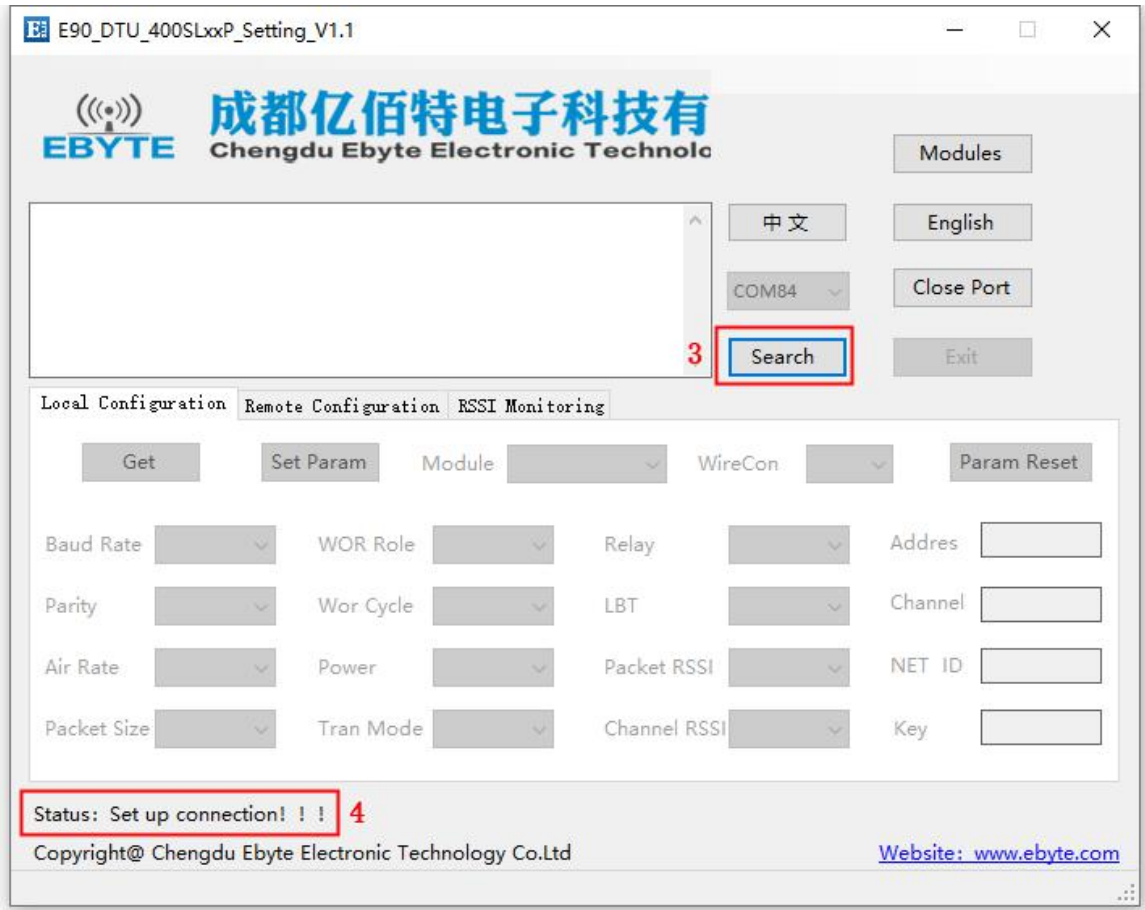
E90_DTU_400SLxxP_Setting_V1.1

EBYTE

成都亿佰特电子科技有

Chengdu Ebyte Electronic Technolo

Modules

中文

English

COM84

Close Port

3

Search

Exit

Local Configuration | Remote Configuration | RSSI Monitoring

Get

Set Param

Module

WireCon

Param Reset

Baud Rate

WOR Role

Relay

Addres

Parity

Wor Cycle

LBT

Channel

Air Rate

Power

Packet RSSI

NET ID

Packet Size

Tran Mode

Channel RSSI

Key

Status: Set up connection! ! !

4

Copyright@ Chengdu Ebyte Electronic Technology Co.Ltd

Website: www.ebyte.com